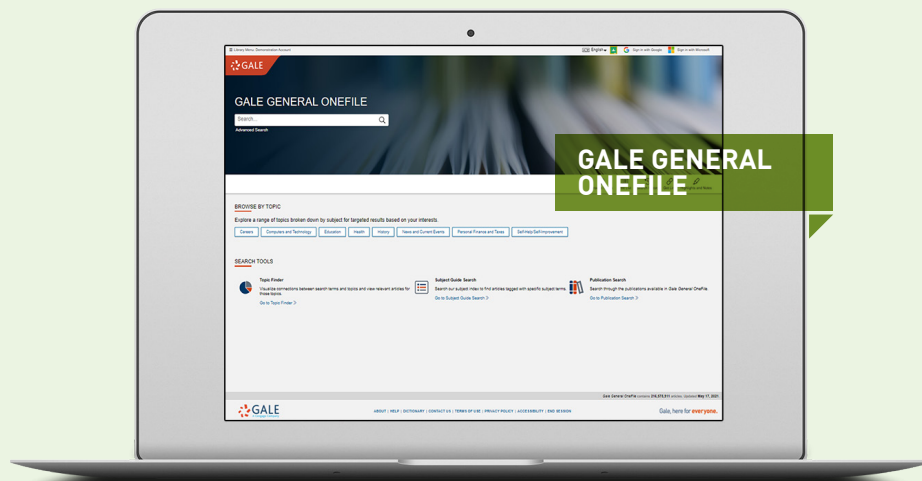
Library Menu: Demonstration Account
English
Sign in with Google
Sign in with Microsoft

GALE

GALE GENERAL ONEFILE

Search...
Advanced Search

GALE GENERAL ONEFILE

Highlights and Notes

BROWSE BY TOPIC

Explore a range of topics broken down by subject for targeted results based on your interests.

Careers
Computers and Technology
Education
Health
History
News and Current Events
Personal Finance and Taxes
Self-Help/Self-Improvement

SEARCH TOOLS

Topic Finder
Visualize connections between search terms and topics and view relevant articles for those topics.
Go to Topic Finder >

Subject Guide Search
Search our subject index to find articles tagged with specific subject terms.
Go to Subject Guide Search >

Publication Search
Search through the publications available in Gale General OneFile
Go to Publication Search >

Gale General OneFile contains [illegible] articles | Updated May 17, 2021

GALE

ABOUT | HELP | DICTIONARY | CONTACT US | TERMS OF USE | PRIVACY POLICY | ACCESSIBILITY | END SESSION

Gale, here for everyone.